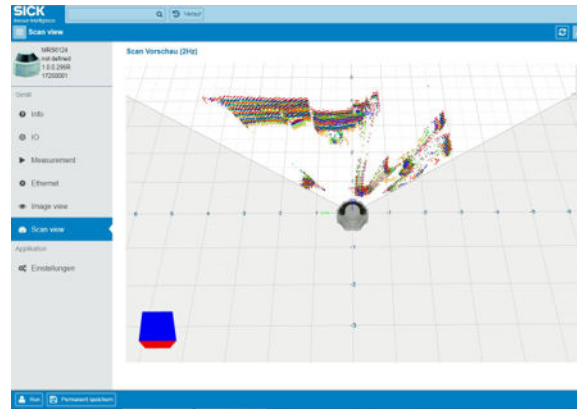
SICK
Sensor Intelligence.

Verlauf

Scan view

MRS6124
not defined
1.0.0.299R
17200001

Gerät

Info

IO

Measurement

Ethernet

Image view

Scan view

Application

Einstellungen

Scan Vorschau (2Hz)

Run

Permanent speichern